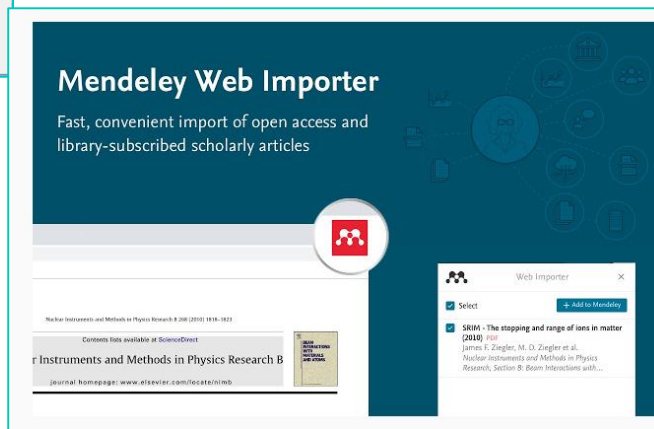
Mendeley Web Importer

Fast, convenient import of open access and library-subscribed scholarly articles

Nuclear Instruments and Methods in Physics Research B 268 (2010) 1818–1823

Contents lists available at ScienceDirect

r Instruments and Methods in Physics Research B

journal homepage: www.elsevier.com/locate/nimb

Web Importer

×

Select

+ Add to Mendeley

SRIM - The stopping and range of ions in matter (2010) PDF

James F. Ziegler, M. D. Ziegler et al.

Nuclear Instruments and Methods in Physics Research, Section B: Beam Interactions with...